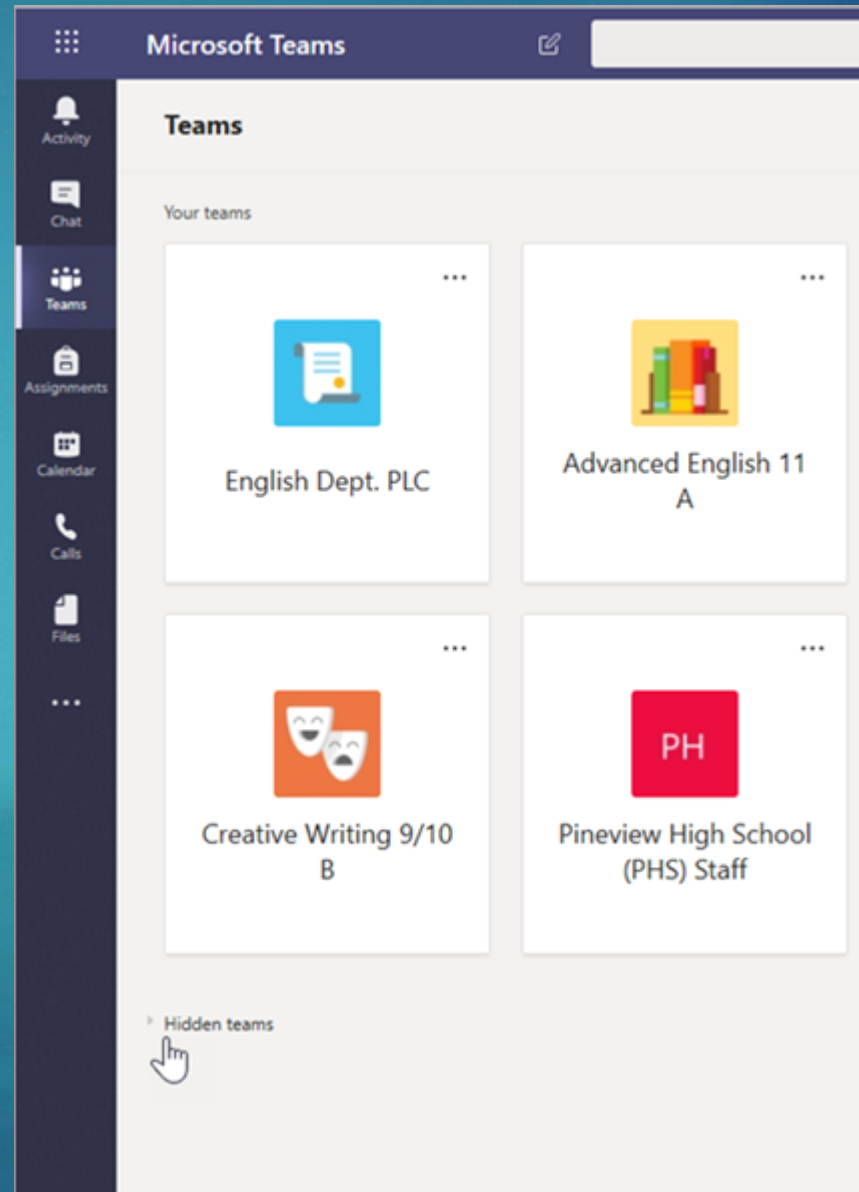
Microsoft Teams

Activity

Chat

Teams

Assignments

Calendar

Calls

Files

...

Teams

Your teams

...

English Dept. PLC

...

Advanced English 11 A

...

Creative Writing 9/10 B

...

PH

Pineview High School (PHS) Staff

Hidden teams